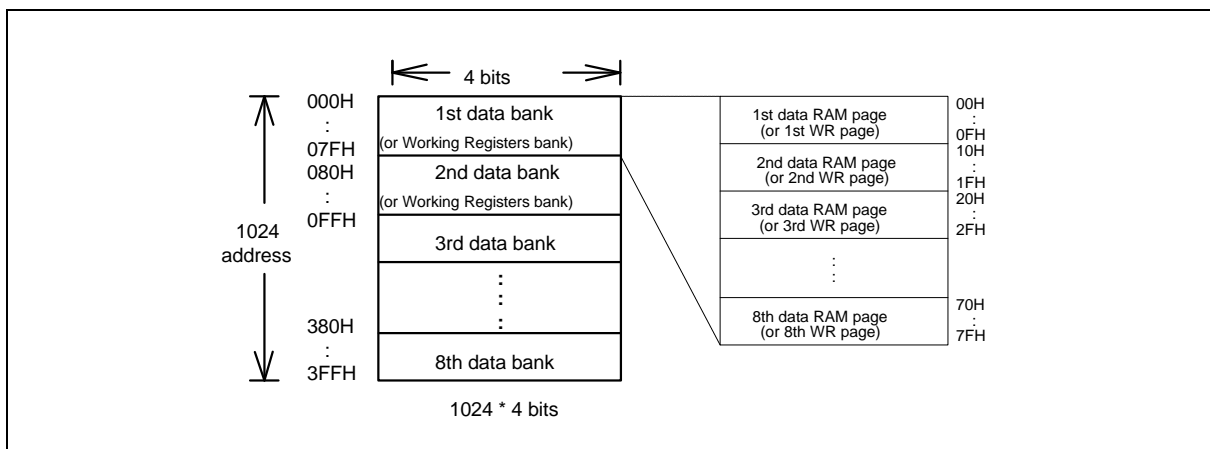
4 bits

1024 address

000H
:
07FH
080H
:
0FFH

380H
:
3FFH

1st data bank
(or Working Registers bank)
2nd data bank
(or Working Registers bank)
3rd data bank
:
8th data bank

1024 * 4 bits

1st data RAM page
(or 1st WR page)
00H
:
0FH
2nd data RAM page
(or 2nd WR page)
10H
:
1FH
3rd data RAM page
(or 3rd WR page)
20H
:
2FH
:
8th data RAM page
(or 8th WR page)
70H
:
7FH